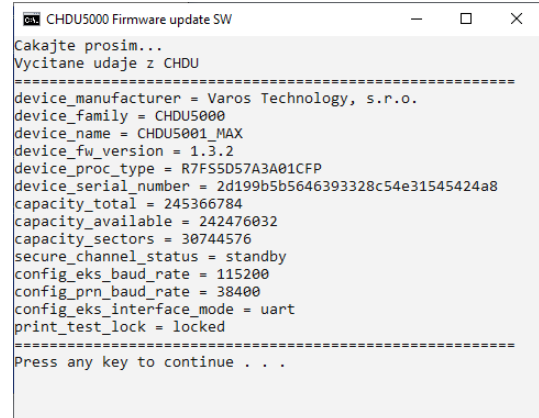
CHDU5000 Firmware update SW

Cakajte prosim...
Vycitane udaje z CHDU
==========================================================
device_manufacturer = Varos Technology, s.r.o.
device_family = CHDU5000
device_name = CHDU5001_MAX
device_fw_version = 1.3.2
device_proc_type = R7FS5D57A3A01CFP
device_serial_number = 2d199b5b5646393328c54e31545424a8
capacity_total = 245366784
capacity_available = 242476032
capacity_sectors = 30744576
secure_channel_status = standby
config_eks_baud_rate = 115200
config_prn_baud_rate = 38400
config_eks_interface_mode = uart
print_test_lock = locked
==========================================================
Press any key to continue . . .